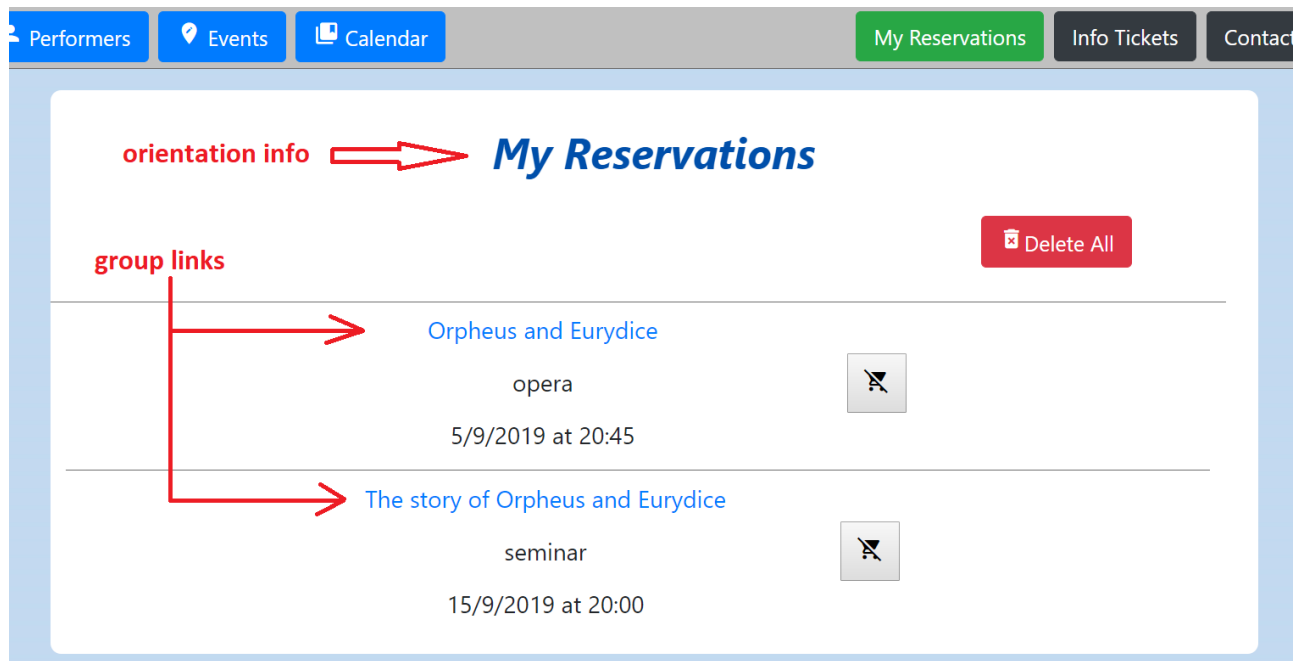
Performers Events Calendar My Reservations Info Tickets Contact

orientation info

My Reservations

Delete All

group links

Orpheus and Eurydice

opera

5/9/2019 at 20:45

The story of Orpheus and Eurydice

seminar

15/9/2019 at 20:00